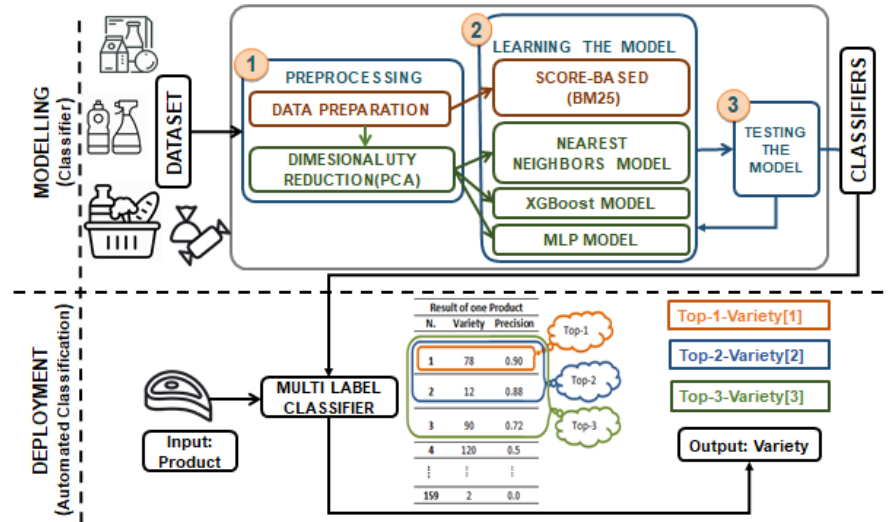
MODELLING
(Classifier)

DATASET

1
PREPROCESSING
DATA PREPARATION
DIMESIONALUTY REDUCTION(PCA)

2
LEARNING THE MODEL
SCORE-BASED (BM25)
NEAREST NEIGHBORS MODEL
XGBoost MODEL
MLP MODEL

3
TESTING THE MODEL

CLASSIFIERS

DEPLOYMENT
(Automated Classification)

Input: Product

MULTI LABEL CLASSIFIER

Result of one Product

| N. | Variety | Precision |
|---|---|---|
| 1 | 78 | 0.90 |
| 2 | 12 | 0.88 |
| 3 | 90 | 0.72 |
| 4 | 120 | 0.5 |
| ⋮ | ⋮ | ⋮ |
| 159 | 2 | 0.0 |

Top-1
Top-2
Top-3

Top-1-Variety[1]
Top-2-Variety[2]
Top-3-Variety[3]

Output: Variety